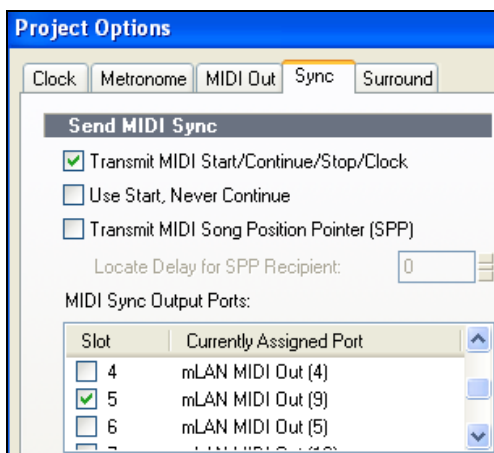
Project Options

Clock | Metronome | MIDI Out | Sync | Surround

Send MIDI Sync

Transmit MIDI Start/Continue/Stop/Clock

Use Start, Never Continue

Transmit MIDI Song Position Pointer (SPP)

Locate Delay for SPP Recipient: 0

MIDI Sync Output Ports:

| Slot | Currently Assigned Port |
|---|---|
| 4 | mLAN MIDI Out (4) |
| 5 | mLAN MIDI Out (9) |
| 6 | mLAN MIDI Out (5) |
| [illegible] | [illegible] |